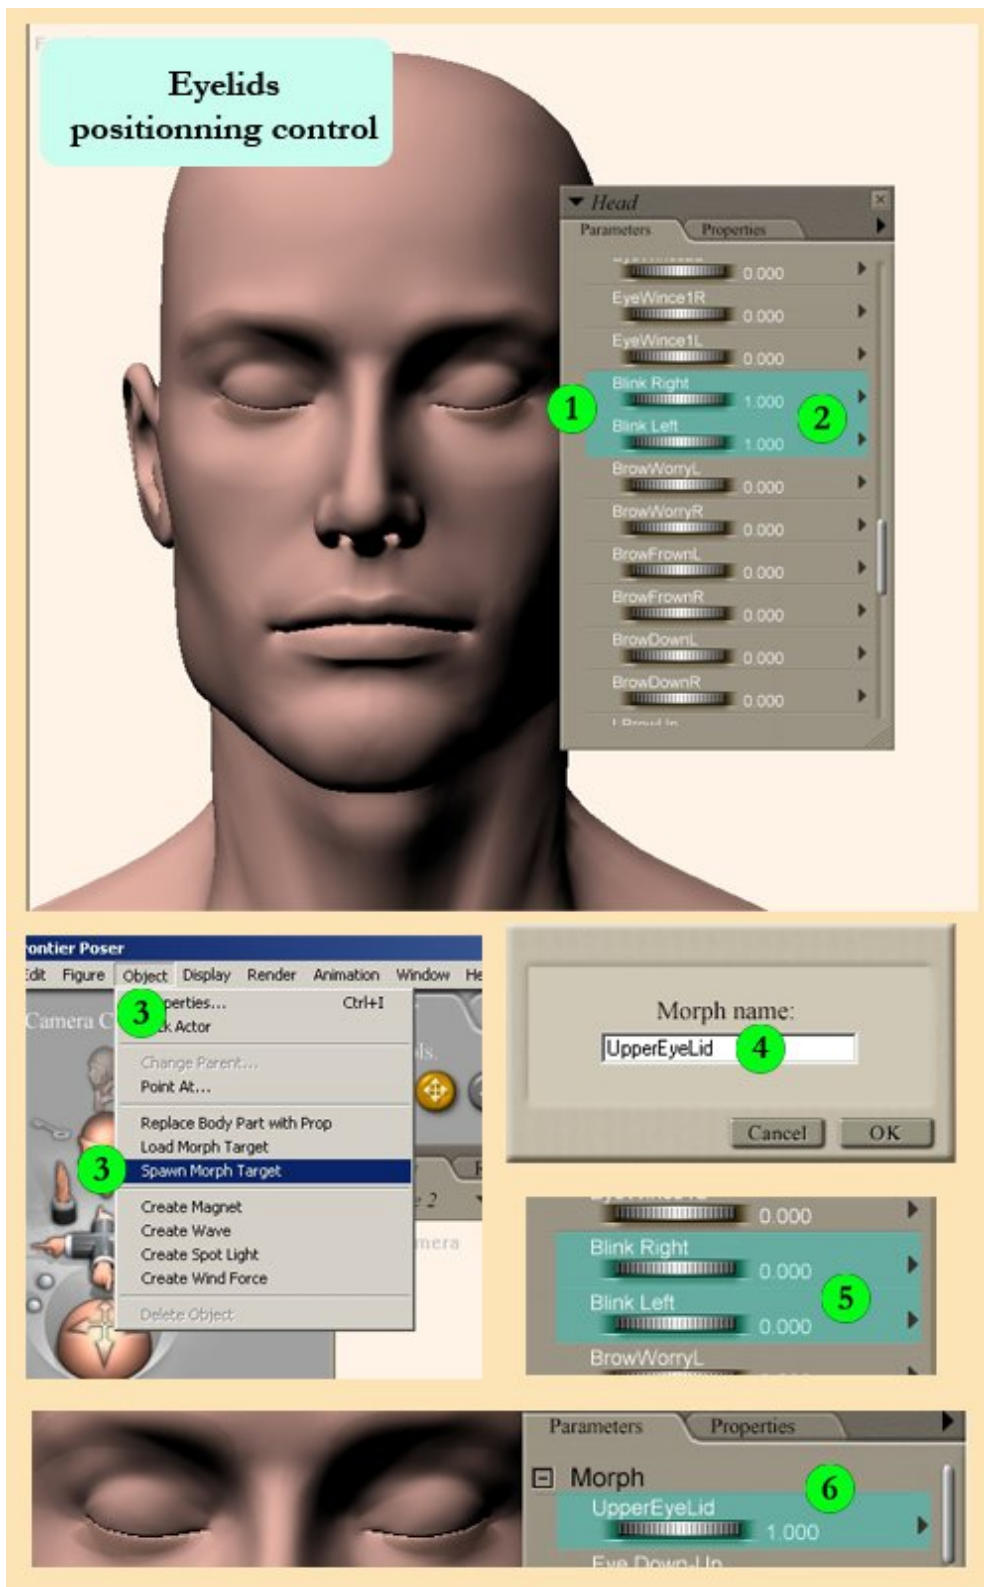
Eyelids positionning control

Head
Parameters Properties
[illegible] 0.000
EyeWince1R 0.000
EyeWince1L 0.000
Blink Right 1.000
Blink Left 1.000
BrowWorryL 0.000
BrowWorryR 0.000
BrowFrownL 0.000
BrowFrownR 0.000
BrowDownL 0.000
BrowDownR 0.000
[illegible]

1
2

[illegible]ontier Poser
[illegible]dit Figure Object Display Render Animation Window He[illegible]
Camera C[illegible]
3
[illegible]perties... Ctrl+I
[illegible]k Actor
Change Parent...
Point At...
Replace Body Part with Prop
Load Morph Target
3
Spawn Morph Target
Create Magnet
Create Wave
Create Spot Light
Create Wind Force
Delete Object

Morph name:
UpperEyeLid
4
Cancel OK

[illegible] 0.000
Blink Right 0.000
Blink Left 0.000
5
BrowWorryL

Parameters Properties
Morph
6
UpperEyeLid 1.000
Eye Down-Up